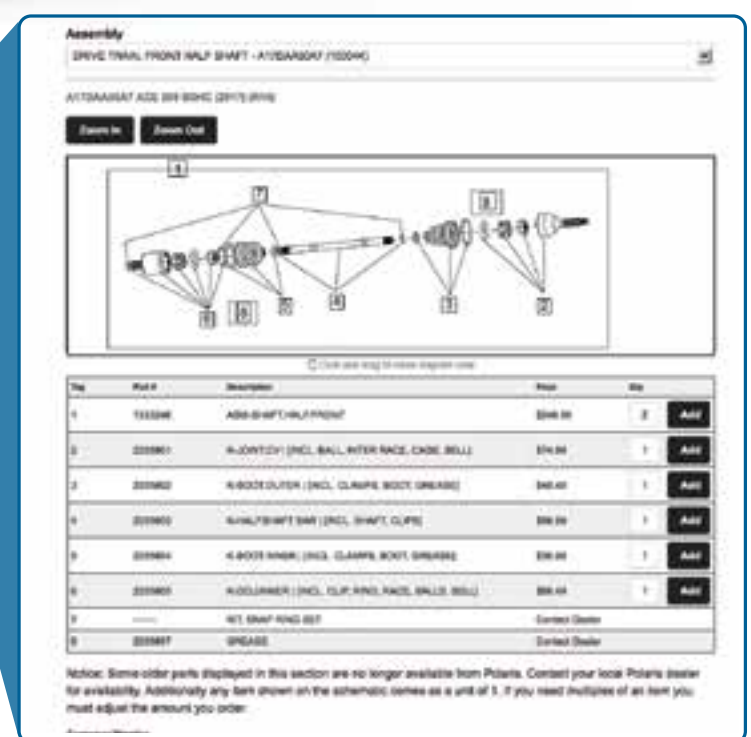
Assembly

DRIVE TRAIN, FRONT HALF SHAFT - A17DAA50A7 (100044)

A17DAA50A7 ACE 325 EGHC (2017) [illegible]

Zoom In Zoom Out

4 7 3 6 5 1 8 2 1

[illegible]

| Tag | Part # | Description | Price | Qty | |
|---|---|---|---|---|---|
| 1 | 1333246 | ASM-SHAFT,HALF,FRONT | $346.99 | 2 | Add |
| 2 | 2205801 | K-JOINT,CV [INCL. BALL, INTER RACE, CAGE, BELL] | $74.99 | 1 | Add |
| 3 | 2205802 | K-BOOT,OUTER [INCL. CLAMPS, BOOT, GREASE] | $40.40 | 1 | Add |
| 4 | 2205803 | K-HALFSHAFT BAR [INCL. SHAFT, CLIPS] | $56.39 | 1 | Add |
| 5 | 2205804 | K-BOOT INNER [INCL. CLAMPS, BOOT, GREASE] | $36.99 | 1 | Add |
| 6 | 2205805 | K-CV,INNER [INCL. CLIP, RING, RACE, BALLS, BELL] | $86.44 | 1 | Add |
| 7 | ------ | KIT, SNAP RING SET | Contact Dealer | | |
| 8 | 2205807 | GREASE | Contact Dealer | | |

Notice: Some older parts displayed in this section are no longer available from Polaris. Contact your local Polaris dealer for availability. Additionally any item shown on the schematic comes as a unit of 1. If you need multiples of an item you must adjust the amount you order.

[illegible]